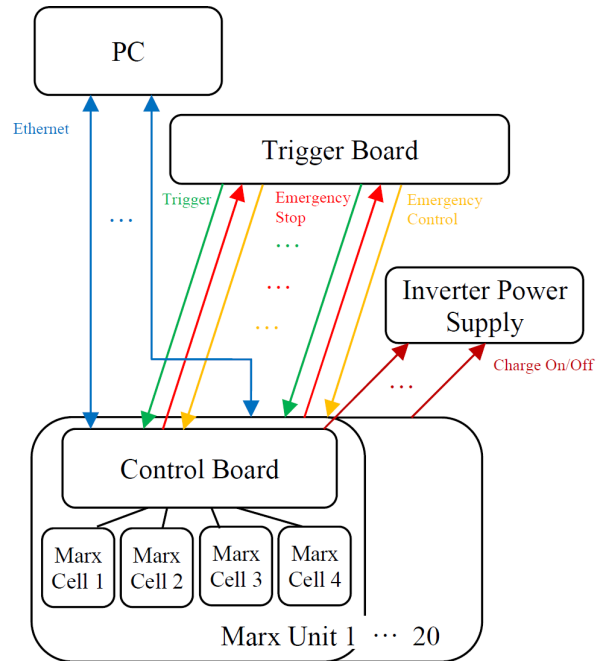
PC

Ethernet

···

Trigger Board

Trigger

Emergency Stop

Emergency Control

···

···

···

Inverter Power Supply

···

Charge On/Off

Control Board

Marx Cell 1

Marx Cell 2

Marx Cell 3

Marx Cell 4

Marx Unit 1 ··· 20